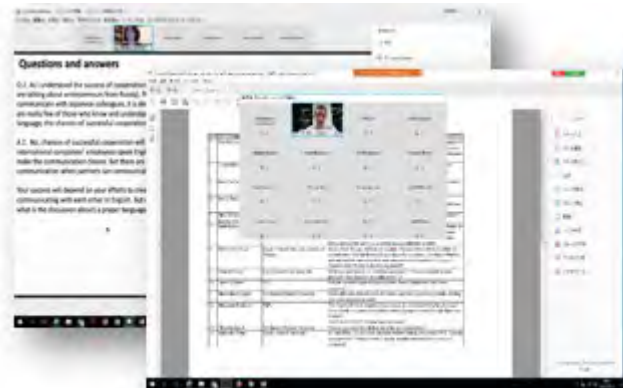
Questions and answers

Q.1. As I understand the success of cooperation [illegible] are talking about entrepreneurs from Russia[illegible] communicate with Japanese colleagues, it is de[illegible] are really few of those who know and underst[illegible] language, the chances of successful cooperatio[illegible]

A.1. No, chances of successful cooperation wi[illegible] international companies' employees speak Engl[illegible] make the communication clearer. But there are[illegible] communication when partners can communicat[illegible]

Your success will depend on your efforts to cre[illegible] communicating with each other in English. But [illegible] what is the discussion about a proper language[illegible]

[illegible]